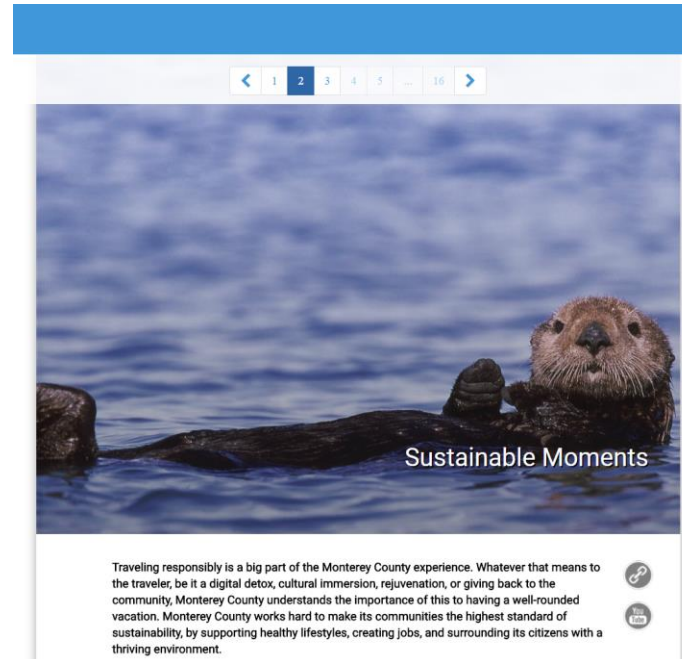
1 2 3 4 5 ... 16

Sustainable Moments

Traveling responsibly is a big part of the Monterey County experience. Whatever that means to the traveler, be it a digital detox, cultural immersion, rejuvenation, or giving back to the community, Monterey County understands the importance of this to having a well-rounded vacation. Monterey County works hard to make its communities the highest standard of sustainability, by supporting healthy lifestyles, creating jobs, and surrounding its citizens with a thriving environment.

You Tube